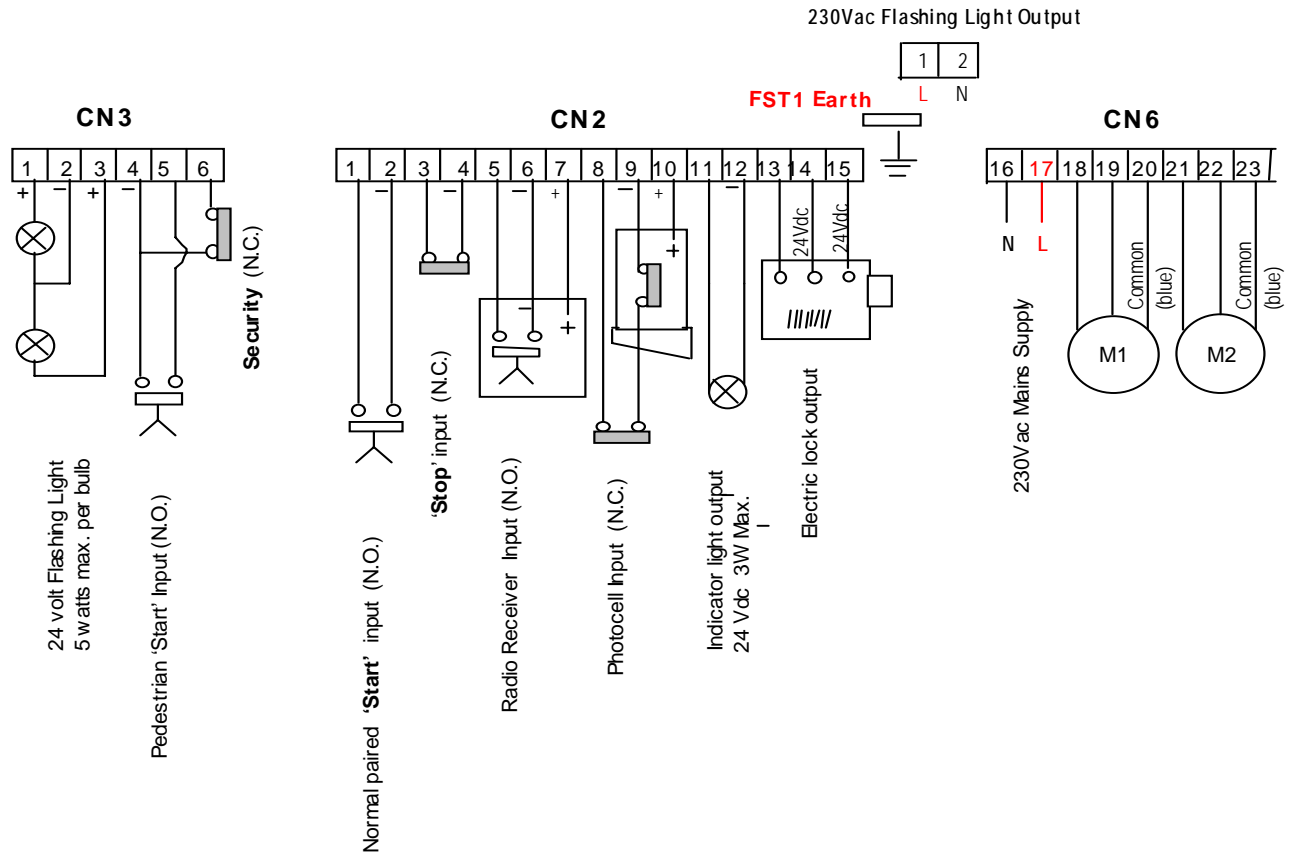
230Vac Flashing Light Output

1 2
L N

FST1 Earth

CN3

1 2 3 4 5 6
+ – + –

Security (N.C.)

24 volt Flashing Light
5 watts max. per bulb

Pedestrian 'Start' Input (N.O.)

CN2

1 2 3 4 5 6 7 8 9 10 11 12 13 14 15
– – – + – + –

24Vdc 24Vdc

– +

+

+

Normal paired **'Start'** input (N.O.)

**'Stop'** input (N.C.)

Radio Receiver Input (N.O.)

Photocell Input (N.C.)

Indicator light output
24 Vdc 3W Max.

Electric lock output

CN6

16 17 18 19 20 21 22 23

N L

Common (blue)

Common (blue)

M1

M2

230Vac Mains Supply